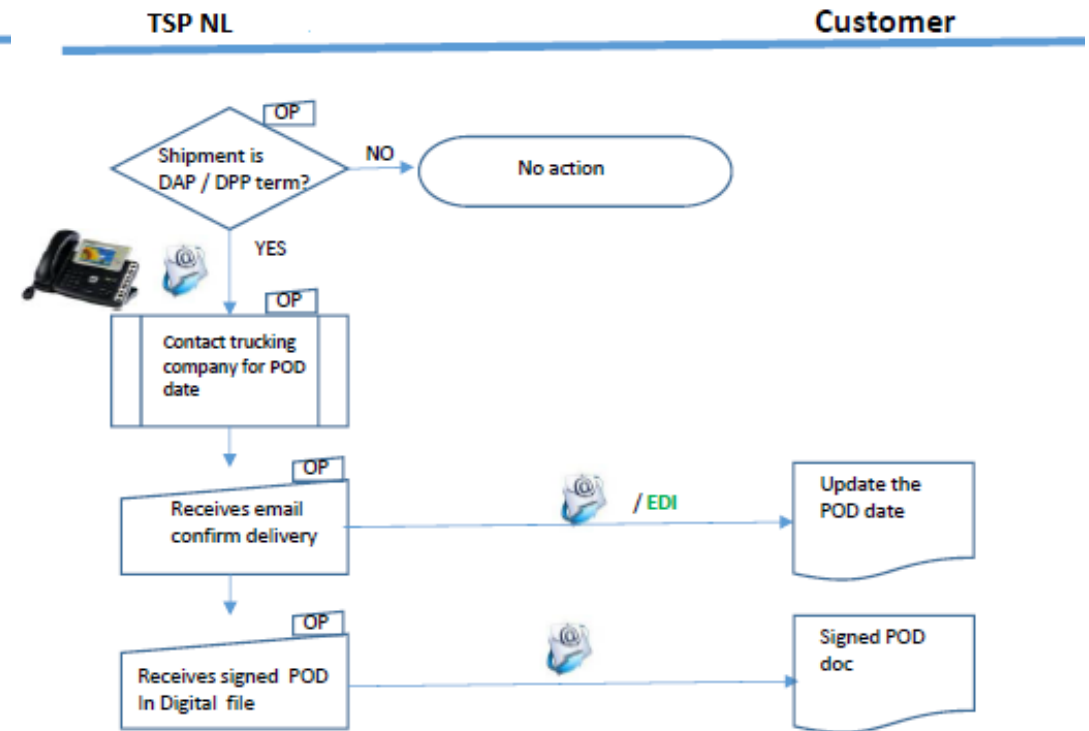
TSP NL

Customer

OP

Shipment is DAP / DPP term?

NO

No action

YES

OP

Contact trucking company for POD date

OP

Receives email confirm delivery

/ EDI

Update the POD date

OP

Receives signed POD In Digital file

Signed POD doc